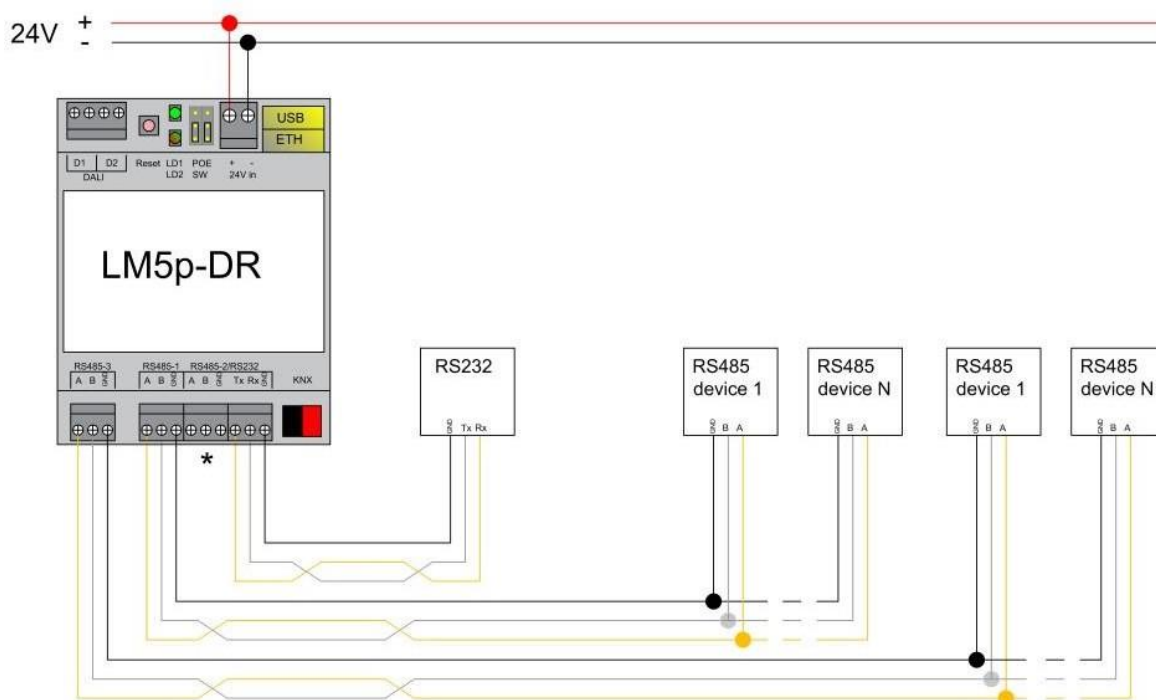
24V + -

USB
ETH

D1 D2
DALI
Reset LD1 LD2 POE SW + - 24V in

LM5p-DR

RS485-3 A B GND
RS485-1 A B GND
RS485-2/RS232 A B GND Tx Rx GND
KNX

*

RS232
GND Tx Rx

RS485
device 1
GND B A

RS485
device N
GND B A

RS485
device 1
GND B A

RS485
device N
GND B A